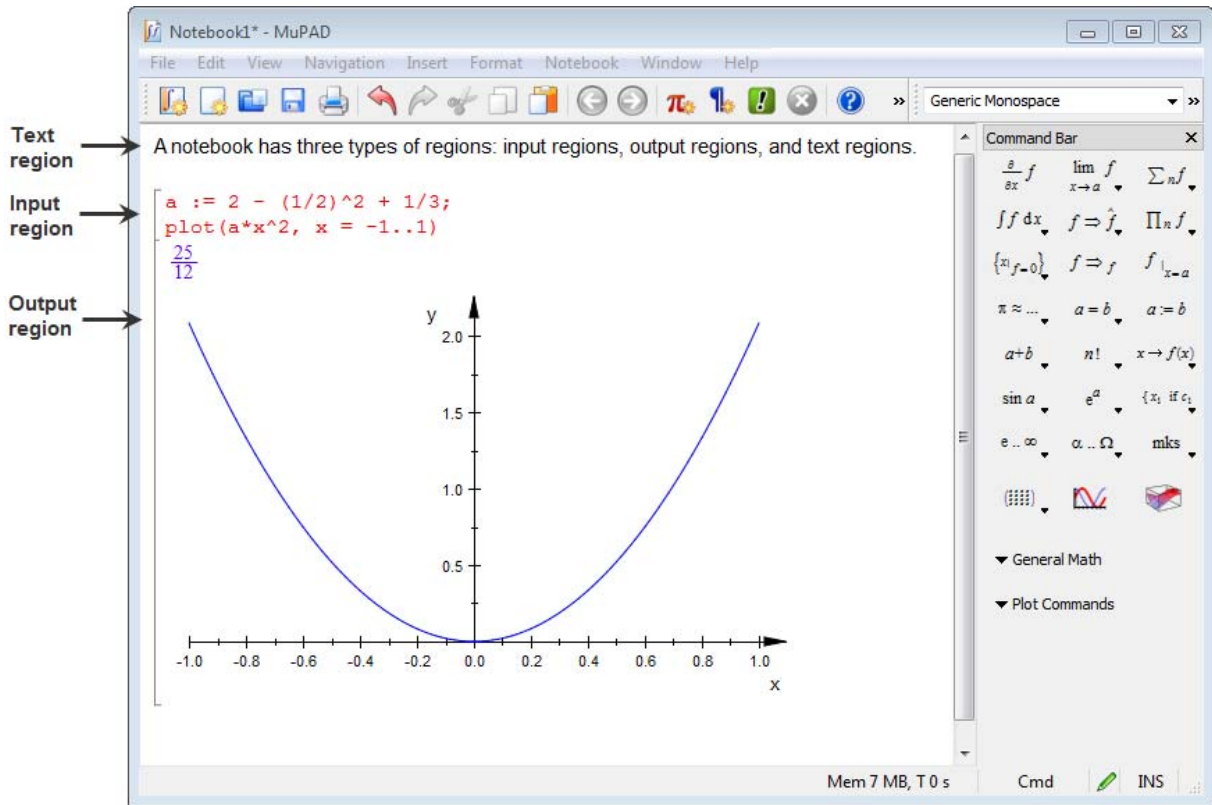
Notebook1* - MuPAD

File Edit View Navigation Insert Format Notebook Window Help

Generic Monospace

Text region

Input region

Output region

A notebook has three types of regions: input regions, output regions, and text regions.

a := 2 - (1/2)^2 + 1/3;
plot(a*x^2, x = -1..1)

$\frac{25}{12}$

y

2.0

1.5

1.0

0.5

-1.0 -0.8 -0.6 -0.4 -0.2 0.0 0.2 0.4 0.6 0.8 1.0

x

Command Bar

$\frac{\partial}{\partial x} f$ $\lim_{x \to a} f$ $\sum_n f$

$\int f \, dx$ $f \Rightarrow \hat{f}$ $\prod_n f$

$\{x | f = 0\}$ $f \Rightarrow f$ $f|_{x=a}$

$\pi \approx \ldots$ $a = b$ $a := b$

$a+b$ $n!$ $x \to f(x)$

$\sin a$ $e^a$ $\{x_1$ if $c_1$

e .. ∞ α .. Ω mks

General Math

Plot Commands

Mem 7 MB, T 0 s Cmd INS